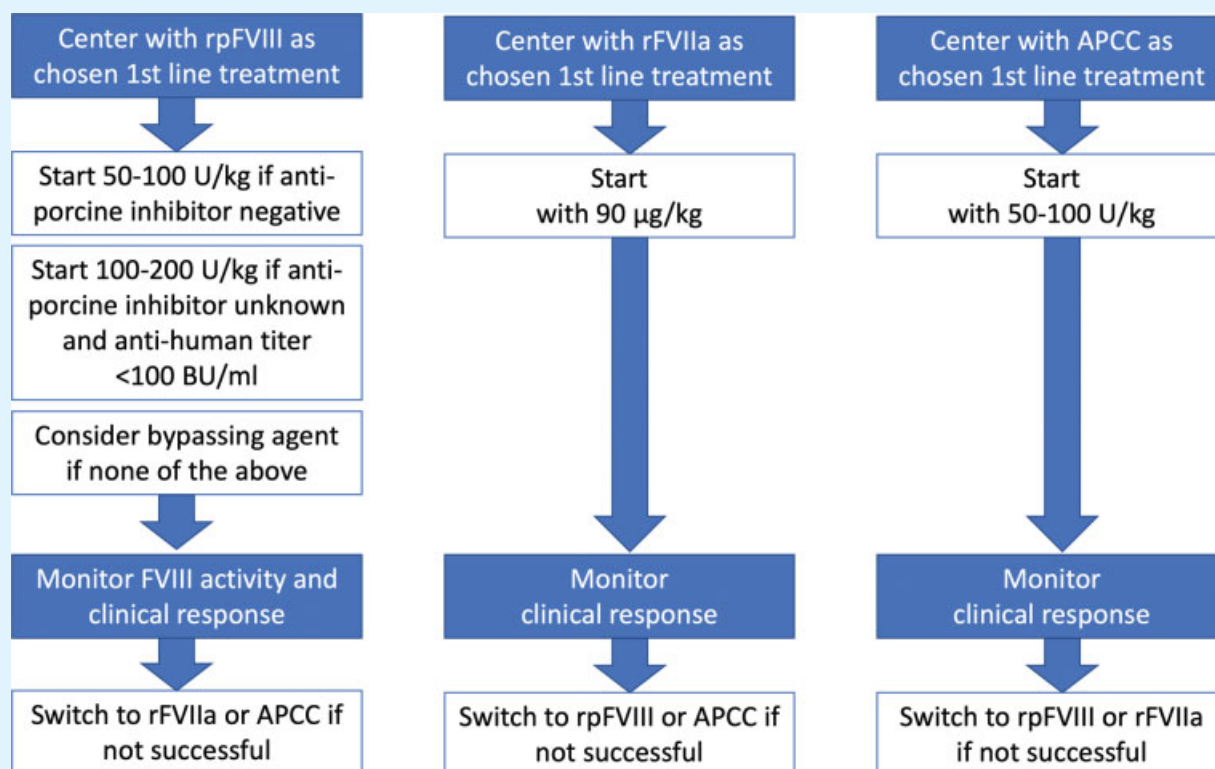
Center with rpFVIII as chosen 1st line treatment

Start 50-100 U/kg if anti-porcine inhibitor negative

Start 100-200 U/kg if anti-porcine inhibitor unknown and anti-human titer <100 BU/ml

Consider bypassing agent if none of the above

Monitor FVIII activity and clinical response

Switch to rFVIIa or APCC if not successful

Center with rFVIIa as chosen 1st line treatment

Start with 90 µg/kg

Monitor clinical response

Switch to rpFVIII or APCC if not successful

Center with APCC as chosen 1st line treatment

Start with 50-100 U/kg

Monitor clinical response

Switch to rpFVIII or rFVIIa if not successful